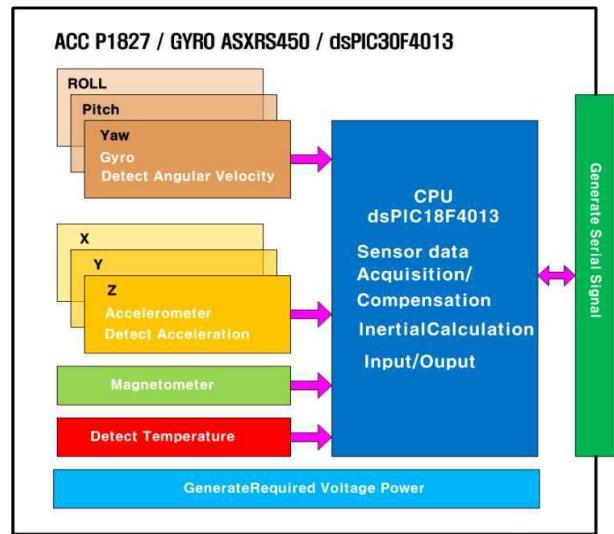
ACC P1827 / GYRO ASXRS450 / dsPIC30F4013

ROLL

Pitch

Yaw
Gyro
Detect Angular Velocity

X

Y

Z
Accelerometer
Detect Acceleration

Magnetometer

Detect Temperature

CPU
dsPIC18F4013

Sensor data Acquisition/ Compensation
InertialCalculation
Input/Ouput

Generate Serial Signal

GenerateRequired Voltage Power